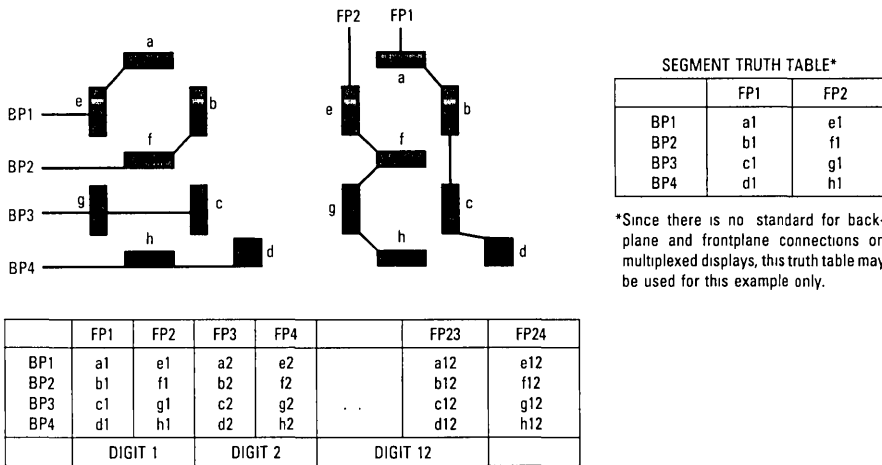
a

BP1 e b

BP2 f

BP3 g c

BP4 h d

FP2 FP1

a

e b

f

g c

h d

SEGMENT TRUTH TABLE*

| | FP1 | FP2 |
|---|---|---|
| BP1 | a1 | e1 |
| BP2 | b1 | f1 |
| BP3 | c1 | g1 |
| BP4 | d1 | h1 |

*Since there is no standard for backplane and frontplane connections on multiplexed displays, this truth table may be used for this example only.

| | FP1 | FP2 | FP3 | FP4 | | FP23 | FP24 |
|---|---|---|---|---|---|---|---|
| BP1 | a1 | e1 | a2 | e2 | | a12 | e12 |
| BP2 | b1 | f1 | b2 | f2 | | b12 | f12 |
| BP3 | c1 | g1 | c2 | g2 | . . | c12 | g12 |
| BP4 | d1 | h1 | d2 | h2 | | d12 | h12 |
| | DIGIT 1 | | DIGIT 2 | | DIGIT 12 | | |